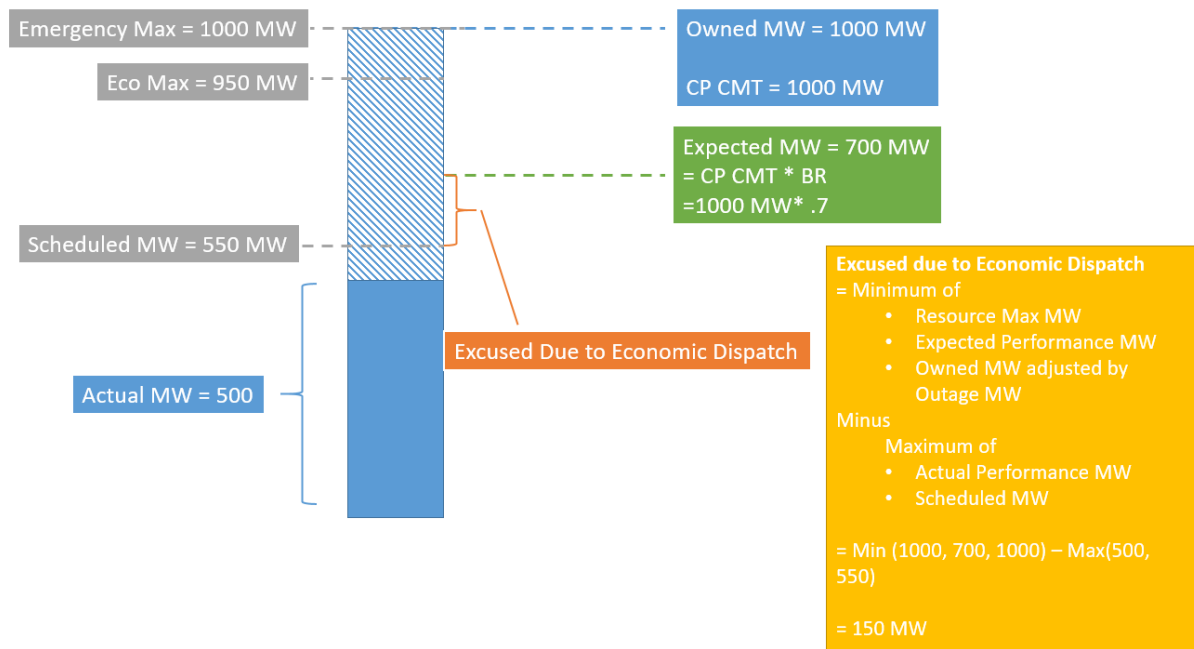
Emergency Max = 1000 MW

Eco Max = 950 MW

Scheduled MW = 550 MW

Actual MW = 500

Owned MW = 1000 MW

CP CMT = 1000 MW

Expected MW = 700 MW
= CP CMT * BR
=1000 MW* .7

Excused Due to Economic Dispatch

**Excused due to Economic Dispatch**
= Minimum of
- Resource Max MW
- Expected Performance MW
- Owned MW adjusted by Outage MW

Minus
Maximum of
- Actual Performance MW
- Scheduled MW

= Min (1000, 700, 1000) – Max(500, 550)

= 150 MW